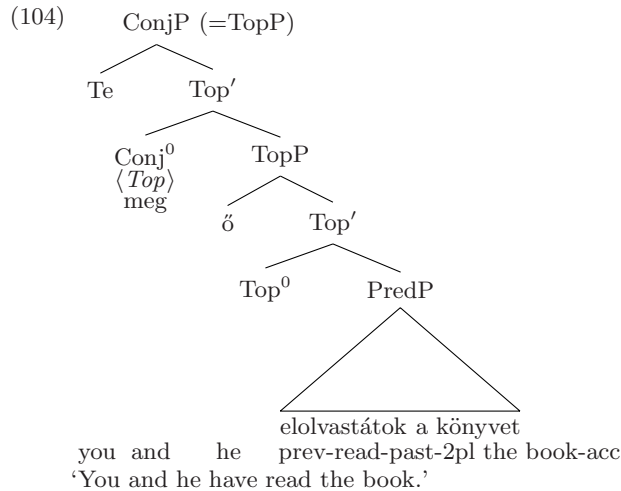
(104)

ConjP (=TopP)

Te

Top$'$

Conj$^0$
$\langle Top \rangle$
meg

TopP

ő

Top$'$

Top$^0$

PredP

elolvastátok a könyvet

you and he prev-read-past-2pl the book-acc

'You and he have read the book.'